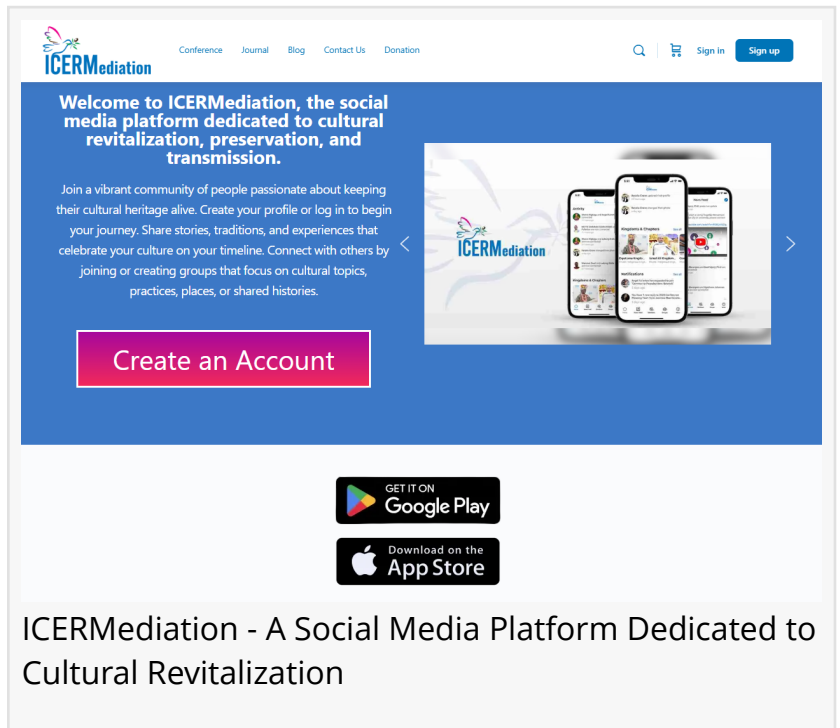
ICERMediation

Conference Journal Blog Contact Us Donation

Sign in Sign up

Welcome to ICERMediation, the social media platform dedicated to cultural revitalization, preservation, and transmission.

Join a vibrant community of people passionate about keeping their cultural heritage alive. Create your profile or log in to begin your journey. Share stories, traditions, and experiences that celebrate your culture on your timeline. Connect with others by joining or creating groups that focus on cultural topics, practices, places, or shared histories.

Create an Account

ICERMediation

GET IT ON Google Play

Download on the App Store

ICERMediation - A Social Media Platform Dedicated to Cultural Revitalization